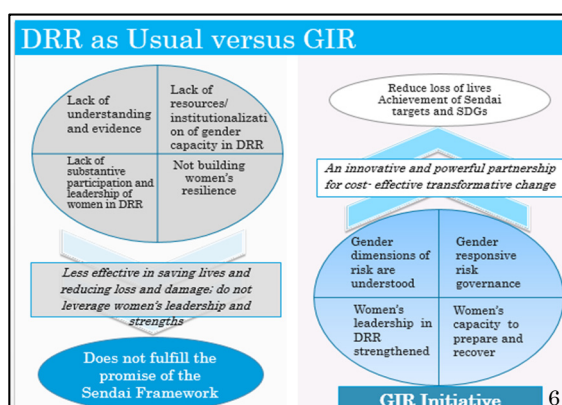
DRR as Usual versus GIR

Lack of understanding and evidence

Lack of resources/ institutionalization of gender capacity in DRR

Lack of substantive participation and leadership of women in DRR

Not building women's resilience

Less effective in saving lives and reducing loss and damage; do not leverage women's leadership and strengths

Does not fulfill the promise of the Sendai Framework

Reduce loss of lives Achievement of Sendai targets and SDGs

An innovative and powerful partnership for cost- effective transformative change

Gender dimensions of risk are understood

Gender responsive risk governance

Women's leadership in DRR strengthened

Women's capacity to prepare and recover

GIR Initiative

6